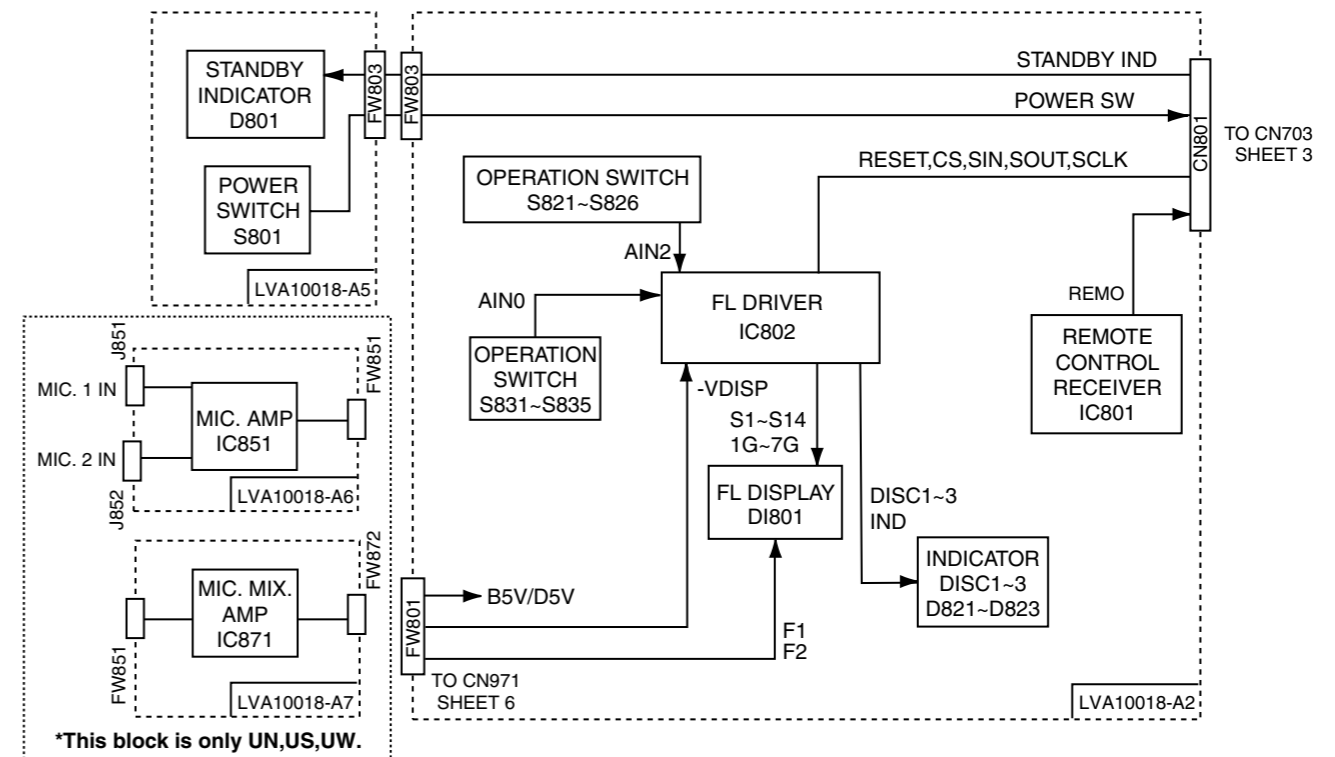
STANDBY INDICATOR D801

FW803

FW803

POWER SWITCH S801

LVA10018-A5

STANDBY IND

POWER SW

CN801

TO CN703 SHEET 3

RESET,CS,SIN,SOUT,SCLK

OPERATION SWITCH S821~S826

AIN2

AIN0

FL DRIVER IC802

REMO

REMOTE CONTROL RECEIVER IC801

OPERATION SWITCH S831~S835

-VDISP

S1~S14
1G~7G

FL DISPLAY DI801

DISC1~3
IND

INDICATOR DISC1~3 D821~D823

J851

MIC. 1 IN

MIC. AMP IC851

FW851

MIC. 2 IN

J852

LVA10018-A6

MIC. MIX. AMP IC871

FW872

FW851

LVA10018-A7

FW801

B5V/D5V

F1
F2

TO CN971 SHEET 6

LVA10018-A2

*This block is only UN,US,UW.